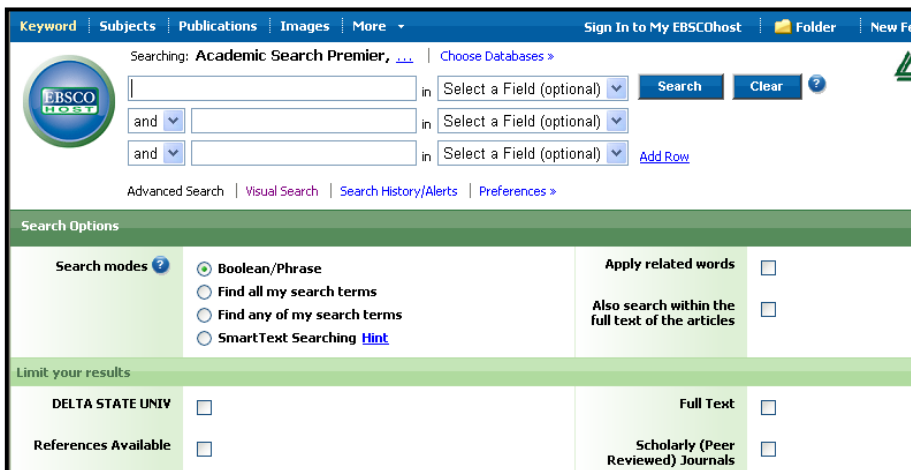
Keyword | Subjects | Publications | Images | More ▾ Sign In to My EBSCOhost | Folder | New Fe

EBSCO HOST

Searching: Academic Search Premier, ... | Choose Databases »

in Select a Field (optional) Search Clear ?

and in Select a Field (optional)

and in Select a Field (optional) Add Row

Advanced Search | Visual Search | Search History/Alerts | Preferences »

Search Options

Search modes ?

Boolean/Phrase

Find all my search terms

Find any of my search terms

SmartText Searching Hint

Apply related words

Also search within the full text of the articles

Limit your results

DELTA STATE UNIV

References Available

Full Text

Scholarly (Peer Reviewed) Journals